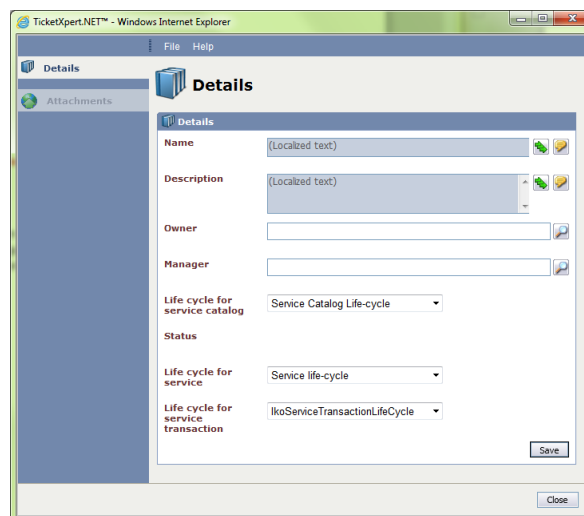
TicketXpert.NET™ - Windows Internet Explorer

File Help

Details

Attachments

Details

Details

Name (Localized text)

Description (Localized text)

Owner

Manager

Life cycle for service catalog Service Catalog Life-cycle

Status

Life cycle for service Service life-cycle

Life cycle for service transaction IkoServiceTransactionLifeCycle

Save

Close